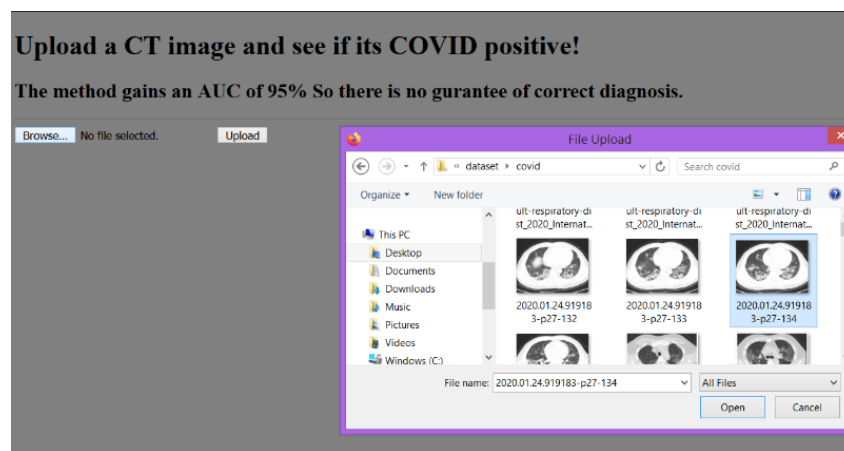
Upload a CT image and see if its COVID positive!

The method gains an AUC of 95% So there is no gurantee of correct diagnosis.

Browse... No file selected. Upload

File Upload

« dataset › covid

Search covid

Organize ▾ New folder

This PC
Desktop
Documents
Downloads
Music
Pictures
Videos
Windows (C:)

ult-respiratory-di st_2020_Internat...

ult-respiratory-di st_2020_Internat...

ult-respiratory-di st_2020_Internat...

2020.01.24.91918 3-p27-132

2020.01.24.91918 3-p27-133

2020.01.24.91918 3-p27-134

File name: 2020.01.24.919183-p27-134

All Files

Open Cancel